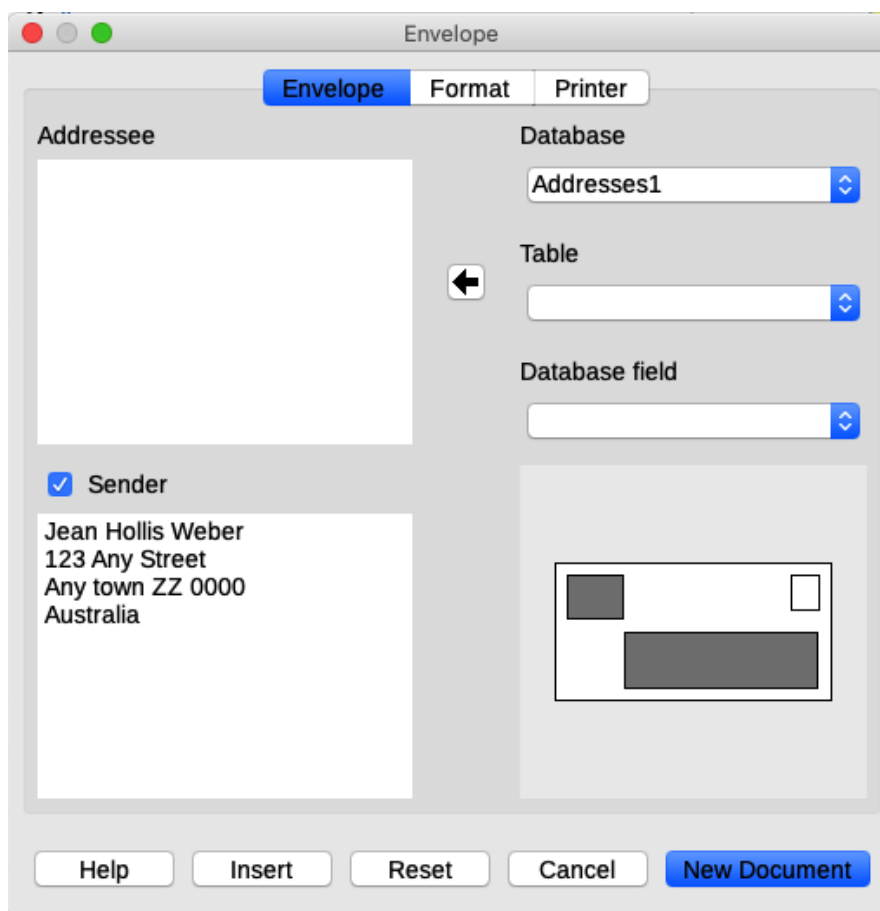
Envelope

Envelope | Format | Printer

Addressee

Database

Addresses1

Table

Database field

Sender

Jean Hollis Weber
123 Any Street
Any town ZZ 0000
Australia

Help | Insert | Reset | Cancel | New Document